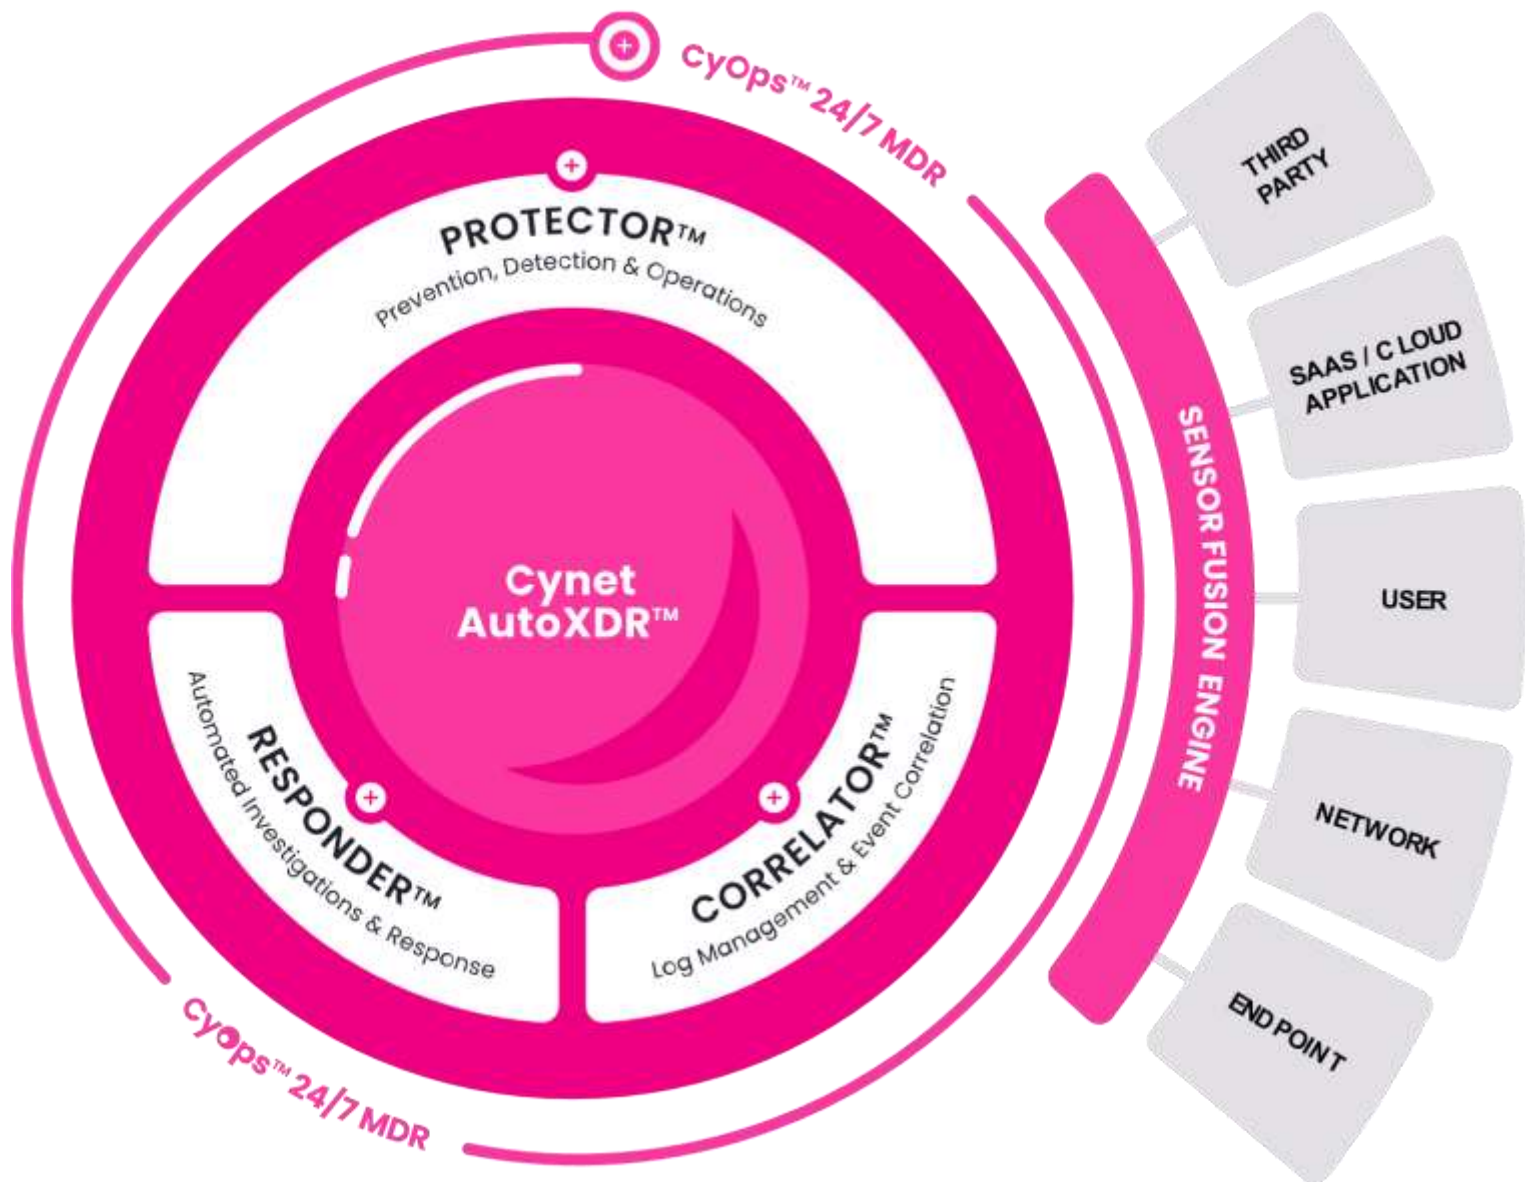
CyOps™ 24/7 MDR

PROTECTOR™
Prevention, Detection & Operations

Cynet AutoXDR™

RESPONDER™
Automated Investigations & Response

CORRELATOR™
Log Management & Event Correlation

CyOps™ 24/7 MDR

SENSOR FUSION ENGINE

THIRD PARTY

SAAS / C LOUD APPLICATION

USER

NETWORK

END POINT